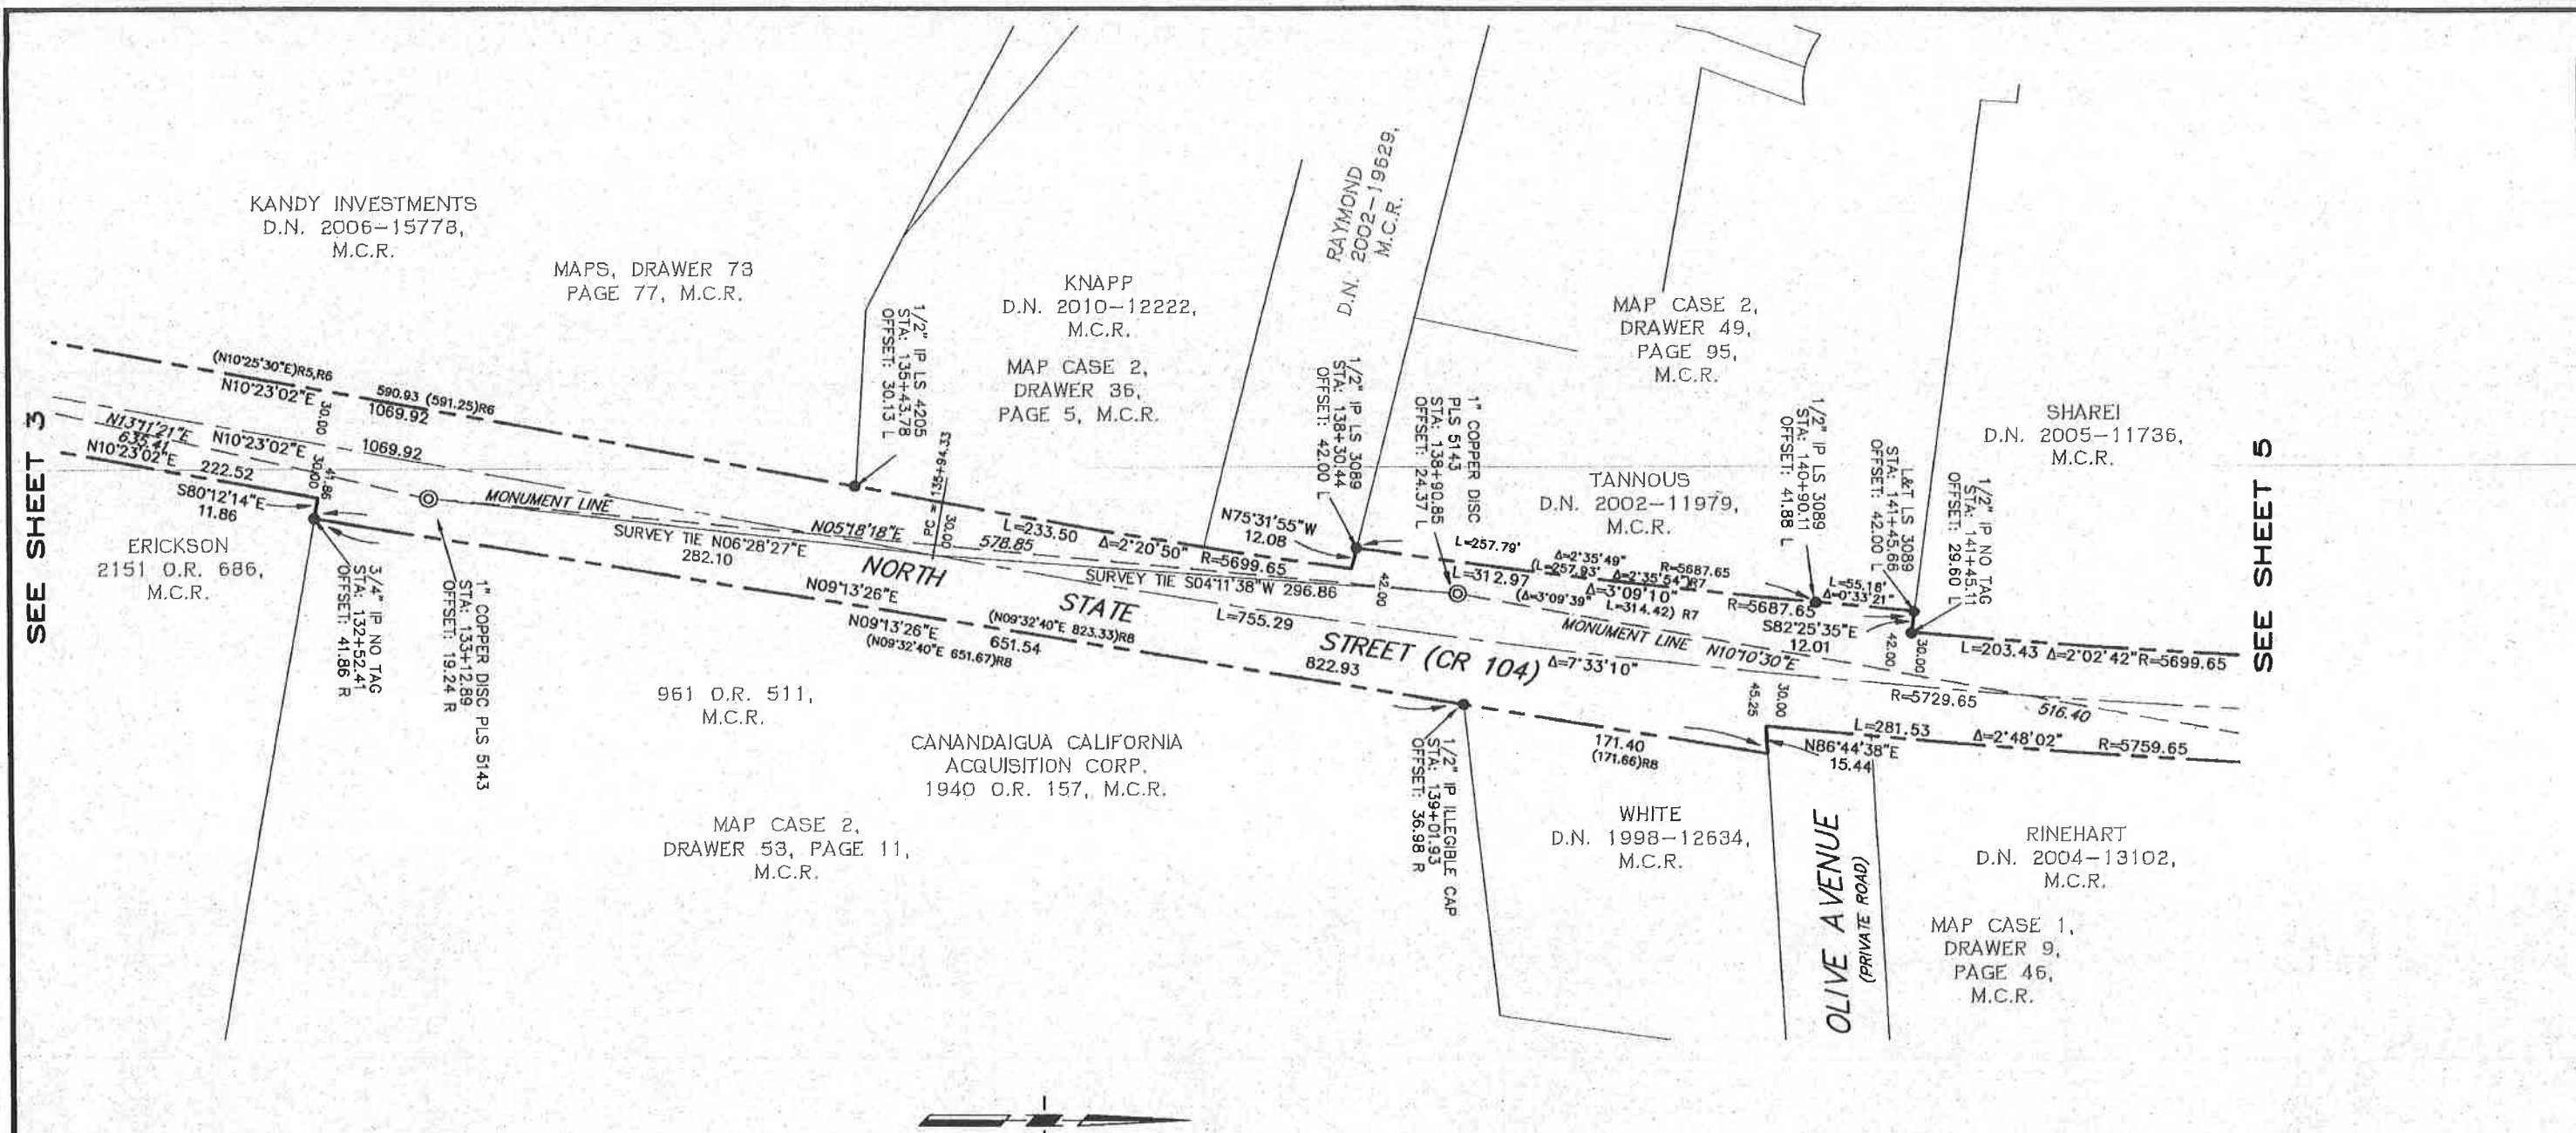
SEE SHEET 3

KANDY INVESTMENTS
D.N. 2006-15778,
M.C.R.

MAPS, DRAWER 73
PAGE 77, M.C.R.

KNAPP
D.N. 2010-12222,
M.C.R.

MAP CASE 2,
DRAWER 36,
PAGE 5, M.C.R.

RAYMOND
D.N. 2002-19629,
M.C.R.

MAP CASE 2,
DRAWER 49,
PAGE 95,
M.C.R.

SHAREI
D.N. 2005-11736,
M.C.R.

TANNOUS
D.N. 2002-11979,
M.C.R.

SEE SHEET 5

(N10°25'30"E)R5,R6
N10°23'02"E
590.93 (591.25)R6
1069.92
N13°11'21"E
635.41
N10°23'02"E
1069.92
N10°23'02"E
222.52
S80°12'14"E
11.86
30.00
30.00
41.86

1/2" IP LS 4205
STA: 135+43.78
OFFSET: 30.13 L

PC = 135+94.33
30.00

ERICKSON
2151 O.R. 686,
M.C.R.

3/4" IP NO TAG
STA: 132+52.41
OFFSET: 41.86 R

1" COPPER DISC PLS 5143
STA: 133+12.89
OFFSET: 19.24 R

MONUMENT LINE
SURVEY TIE N06°28'27"E
282.10
N05°18'18"E
578.85
L=233.50
Δ=2°20'50"
R=5699.65
NORTH
STATE
STREET (CR 104)
N09°13'26"E
N09°13'26"E
651.54
(N09°32'40"E 651.67)R8
(N09°32'40"E 823.33)R8
822.93
L=755.29
Δ=7°33'10"
SURVEY TIE S04°11'38"W 296.86

N75°31'55"W
12.08

1/2" IP LS 3089
STA: 138+30.44
OFFSET: 42.00 L

1" COPPER DISC
PLS 5143
STA: 138+90.85
OFFSET: 24.37 L

42.00
L=257.79'
L=312.97
Δ=2°35'49"
(L=257.93'
Δ=2°35'54")R7
R=5687.65
Δ=3°09'10"
(Δ=3°09'39"
L=314.42) R7
R=5687.65
MONUMENT LINE
N10°10'30"E

1/2" IP LS 3089
STA: 140+90.11
OFFSET: 41.88 L

L=55.18'
Δ=0°33'21"
S82°25'35"E
12.01

L&T LS 3089
STA: 141+45.66
OFFSET: 42.00 L

1/2" IP NO TAG
STA: 141+45.11
OFFSET: 29.60 L

42.00
30.00
L=203.43 Δ=2°02'42" R=5699.65
R=5729.65
516.40

961 O.R. 511,
M.C.R.

CANANDAIGUA CALIFORNIA
ACQUISITION CORP.
1940 O.R. 157, M.C.R.

MAP CASE 2,
DRAWER 53, PAGE 11,
M.C.R.

1/2" IP ILLEGIBLE CAP
STA: 139+01.93
OFFSET: 36.98 R

171.40
(171.66)R8
45.25
30.00
L=281.53
Δ=2°48'02"
R=5759.65
N86°44'38"E
15.44

WHITE
D.N. 1998-12634,
M.C.R.

OLIVE AVENUE
(PRIVATE ROAD)

RINEHART
D.N. 2004-13102,
M.C.R.

MAP CASE 1,
DRAWER 9,
PAGE 46,
M.C.R.